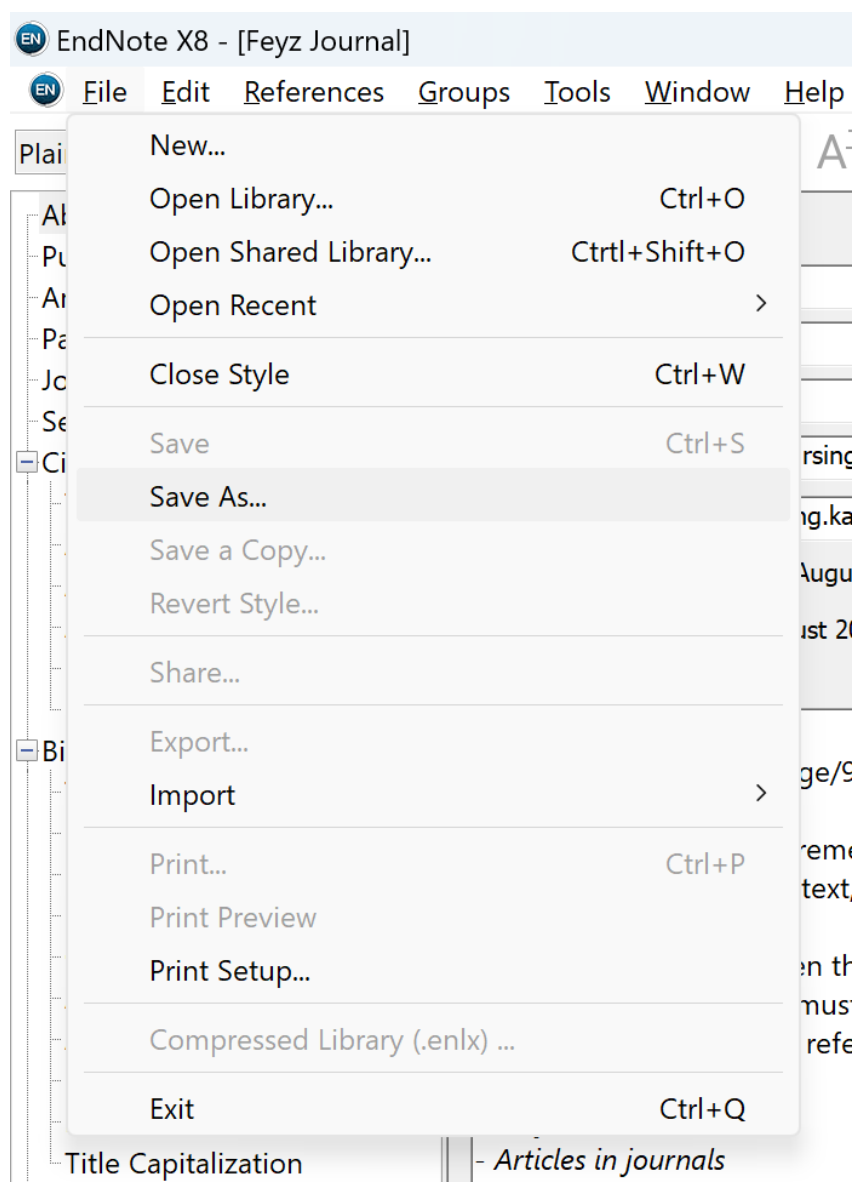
EndNote X8 - [Feyz Journal]

File Edit References Groups Tools Window Help

Plai

Al
Pu
Ar
Pa
Jo
Se
Ci
Bi
Title Capitalization

New...
Open Library... Ctrl+O
Open Shared Library... Ctrtl+Shift+O
Open Recent
Close Style Ctrl+W
Save Ctrl+S
Save As...
Save a Copy...
Revert Style...
Share...
Export...
Import
Print... Ctrl+P
Print Preview
Print Setup...
Compressed Library (.enlx) ...
Exit Ctrl+Q

rsing
ng.ka
Augu
ust 2
ge/9
reme
text,
en th
must
refe
- Articles in journals